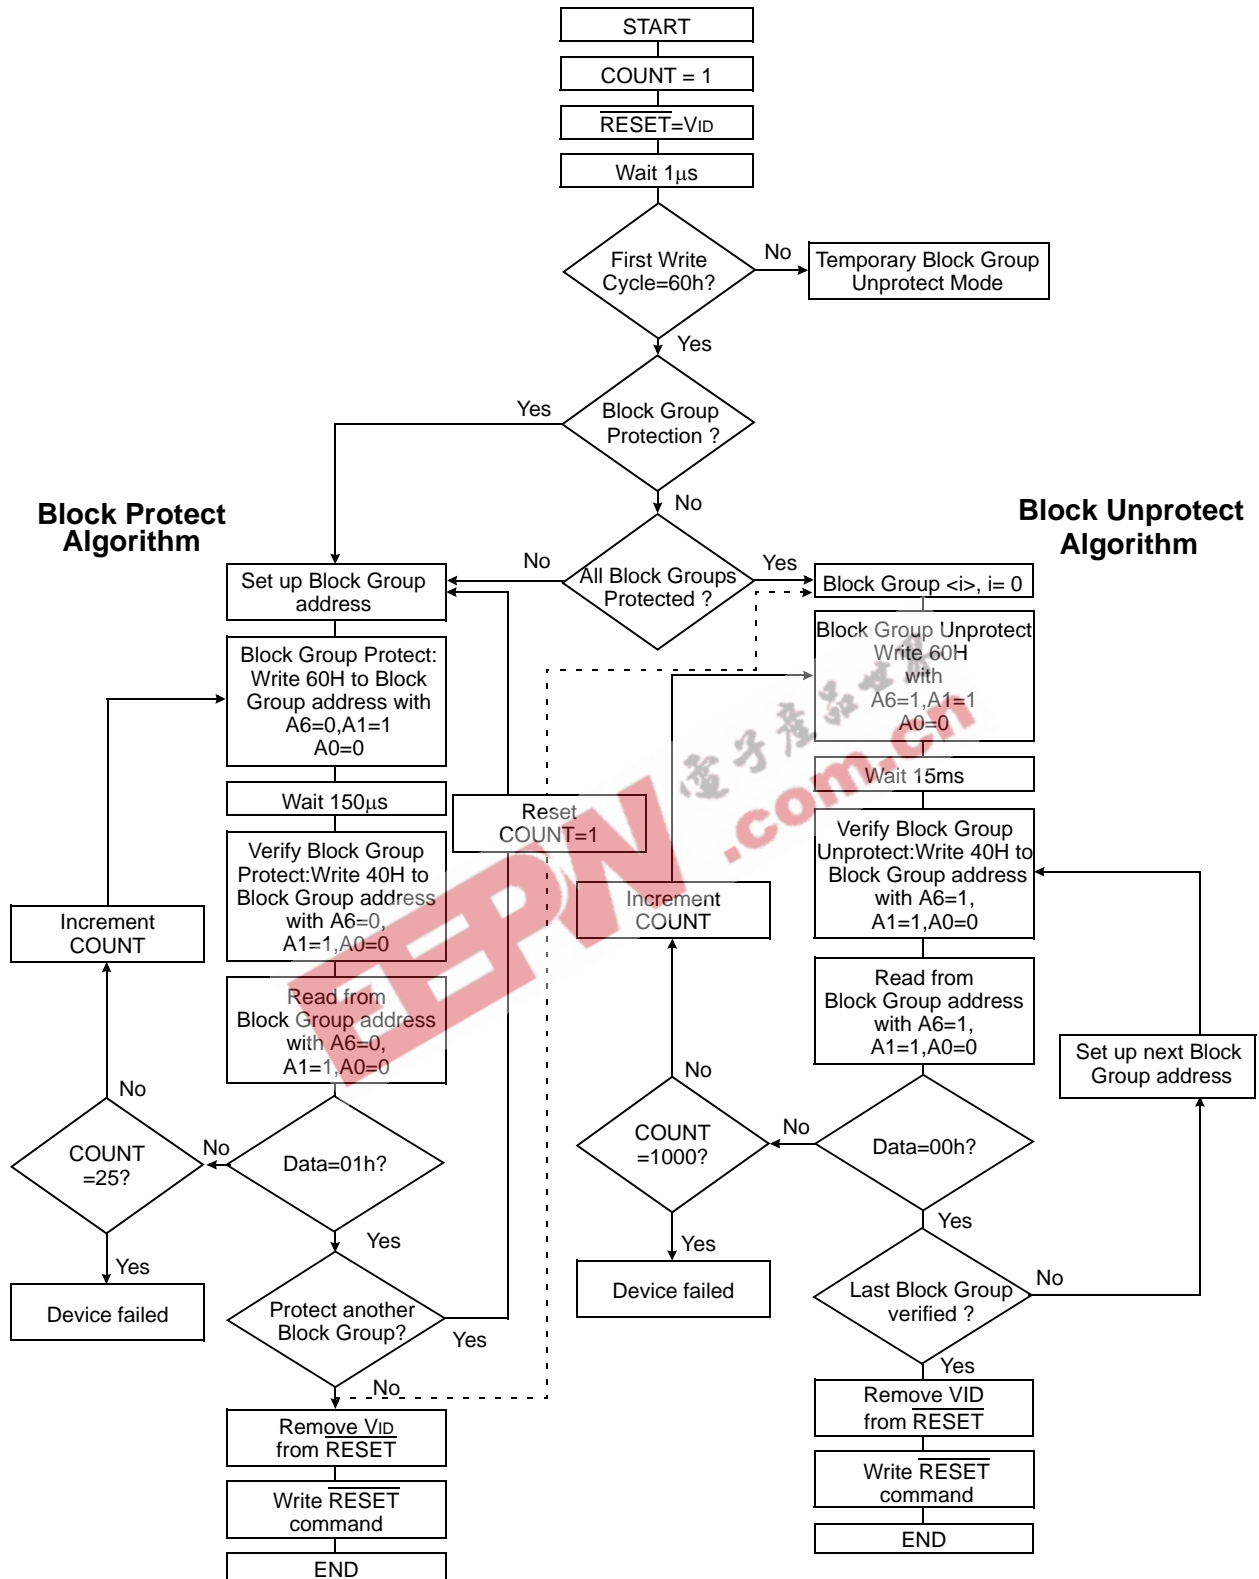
START

COUNT = 1

$\overline{\text{RESET}}$=VID

Wait 1µs

First Write Cycle=60h?

No

Temporary Block Group Unprotect Mode

Yes

Block Group Protection ?

Yes

No

Block Protect Algorithm

Block Unprotect Algorithm

No

All Block Groups Protected ?

Yes

Set up Block Group address

Block Group <i>, i= 0

Block Group Protect: Write 60H to Block Group address with A6=0,A1=1 A0=0

Block Group Unprotect Write 60H with A6=1,A1=1 A0=0

Wait 150µs

Reset COUNT=1

Wait 15ms

Verify Block Group Protect:Write 40H to Block Group address with A6=0, A1=1,A0=0

Verify Block Group Unprotect:Write 40H to Block Group address with A6=1, A1=1,A0=0

Increment COUNT

Increment COUNT

Read from Block Group address with A6=0, A1=1,A0=0

Read from Block Group address with A6=1, A1=1,A0=0

Set up next Block Group address

No

No

COUNT =25?

Data=01h?

No

COUNT =1000?

No

Data=00h?

Yes

Yes

Yes

Yes

Device failed

Protect another Block Group?

Yes

Device failed

Last Block Group verified ?

No

No

Yes

Remove VID from $\overline{\text{RESET}}$

Remove VID from $\overline{\text{RESET}}$

Write $\overline{\text{RESET}}$ command

Write $\overline{\text{RESET}}$ command

END

END

电子产品世界 EEPW .com.cn